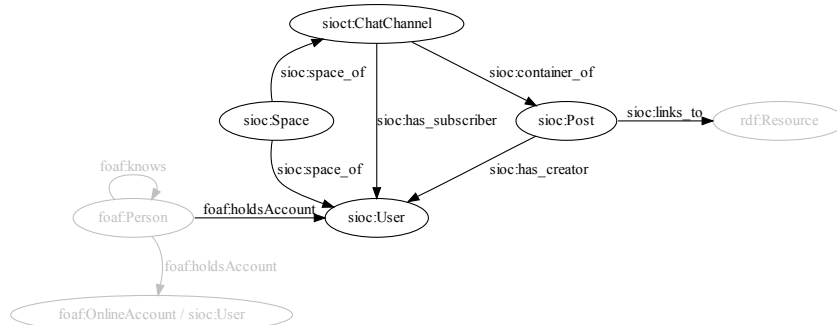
sioct:ChatChannel

sioc:space_of

sioc:container_of

sioc:Space

sioc:has_subscriber

sioc:Post

sioc:links_to

rdf:Resource

sioc:space_of

sioc:has_creator

foaf:knows

foaf:Person

foaf:holdsAccount

sioc:User

foaf:holdsAccount

foaf:OnlineAccount / sioc:User